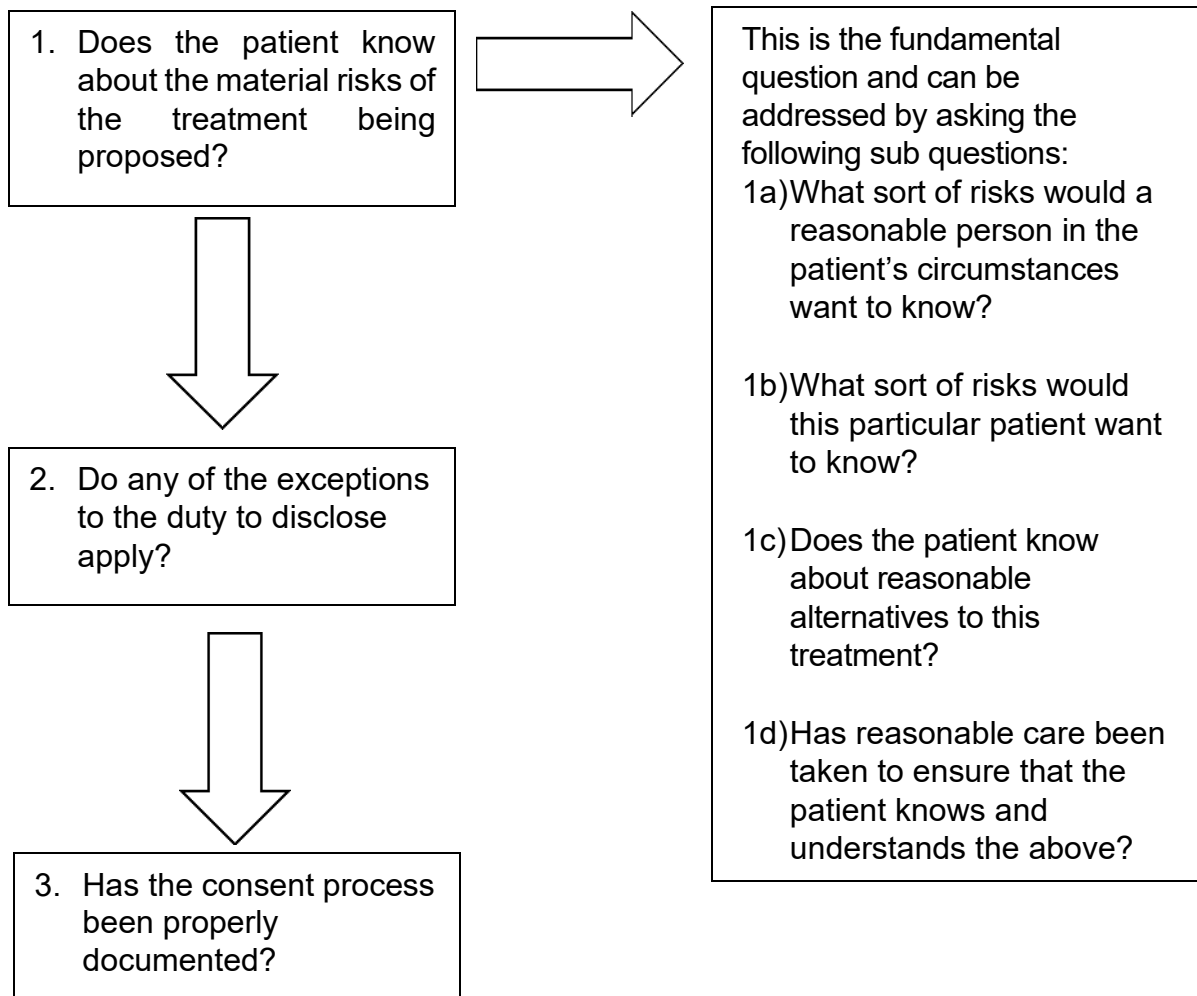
1. Does the patient know about the material risks of the treatment being proposed?

This is the fundamental question and can be addressed by asking the following sub questions:

1a) What sort of risks would a reasonable person in the patient's circumstances want to know?

1b) What sort of risks would this particular patient want to know?

1c) Does the patient know about reasonable alternatives to this treatment?

1d) Has reasonable care been taken to ensure that the patient knows and understands the above?

2. Do any of the exceptions to the duty to disclose apply?

3. Has the consent process been properly documented?